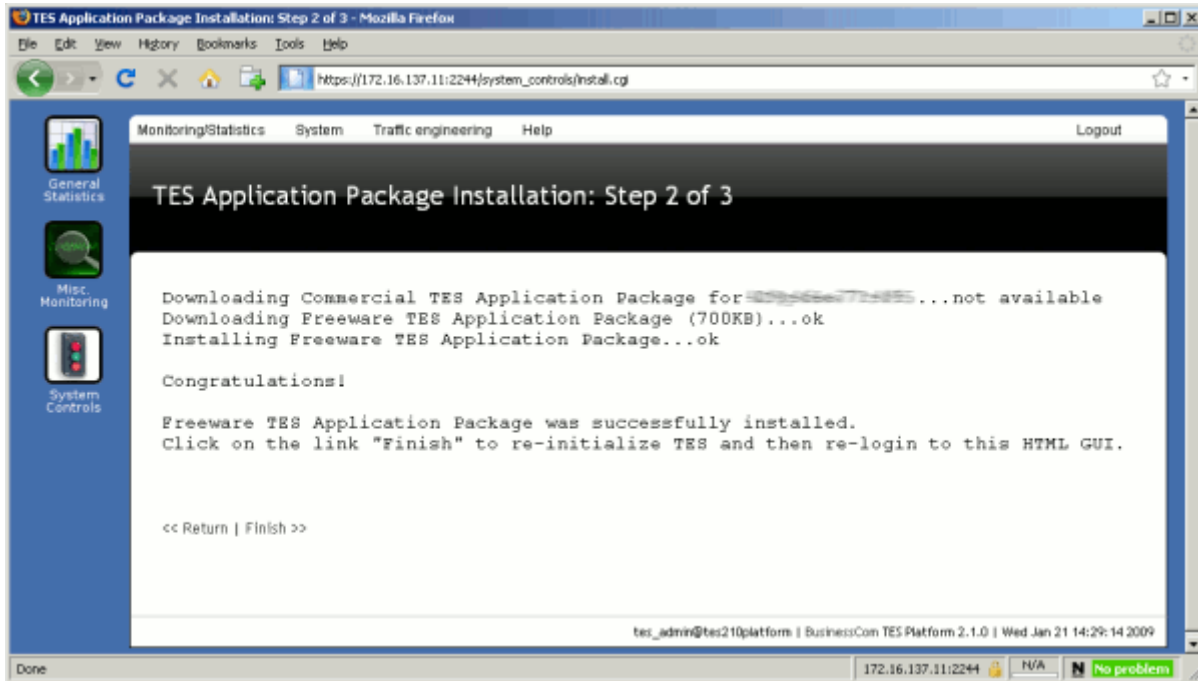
TES Application Package Installation: Step 2 of 3 - Mozilla Firefox

File Edit View History Bookmarks Tools Help

https://172.16.137.11:2244/system_controls/install.cgi

General Statistics

Misc. Monitoring

System Controls

Monitoring/Statistics System Traffic engineering Help Logout

TES Application Package Installation: Step 2 of 3

Downloading Commercial TES Application Package for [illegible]...not available
Downloading Freeware TES Application Package (700KB)...ok
Installing Freeware TES Application Package...ok

Congratulations!

Freeware TES Application Package was successfully installed.
Click on the link "Finish" to re-initialize TES and then re-login to this HTML GUI.

<< Return | Finish >>

tes_admin@tes210platform | BusinessCom TES Platform 2.1.0 | Wed Jan 21 14:29:14 2009

Done

172.16.137.11:2244 N/A N No problem